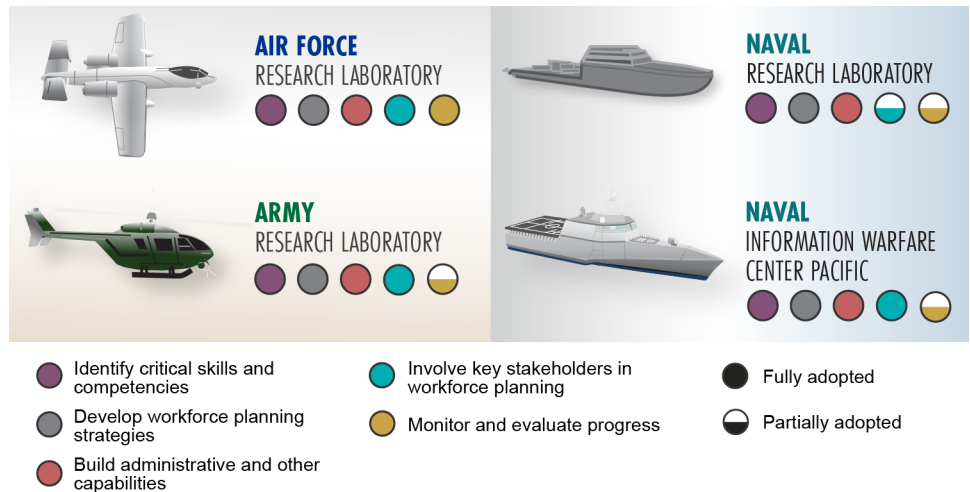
AIR FORCE
RESEARCH LABORATORY

NAVAL
RESEARCH LABORATORY

ARMY
RESEARCH LABORATORY

NAVAL
INFORMATION WARFARE CENTER PACIFIC

Identify critical skills and competencies

Develop workforce planning strategies

Build administrative and other capabilities

Involve key stakeholders in workforce planning

Monitor and evaluate progress

Fully adopted

Partially adopted